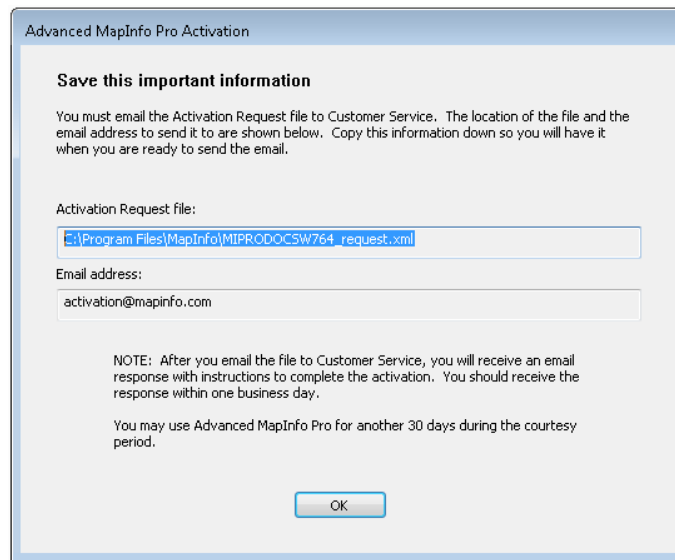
Advanced MapInfo Pro Activation

Save this important information

You must email the Activation Request file to Customer Service. The location of the file and the email address to send it to are shown below. Copy this information down so you will have it when you are ready to send the email.

Activation Request file:

C:\Program Files\MapInfo\MIPRODOCSW764_request.xml

Email address:

activation@mapinfo.com

NOTE: After you email the file to Customer Service, you will receive an email response with instructions to complete the activation. You should receive the response within one business day.

You may use Advanced MapInfo Pro for another 30 days during the courtesy period.

OK